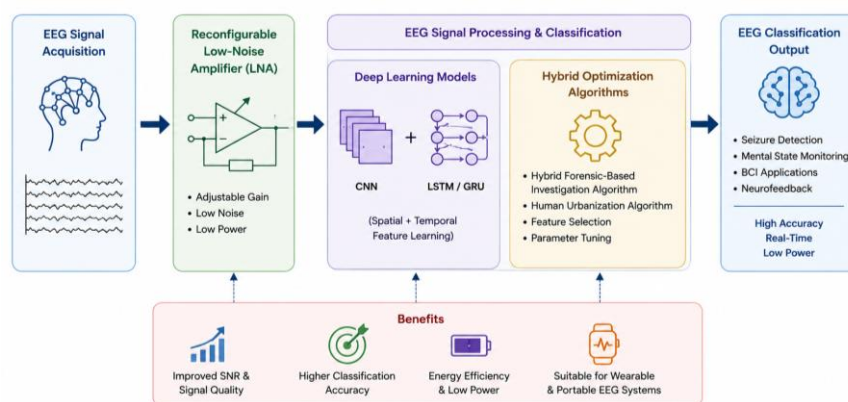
EEG Signal Acquisition

Reconfigurable Low-Noise Amplifier (LNA)

+
−

• Adjustable Gain
• Low Noise
• Low Power

EEG Signal Processing & Classification

Deep Learning Models

+

CNN

LSTM / GRU

(Spatial + Temporal Feature Learning)

Hybrid Optimization Algorithms

• Hybrid Forensic-Based Investigation Algorithm
• Human Urbanization Algorithm
• Feature Selection
• Parameter Tuning

EEG Classification Output

• Seizure Detection
• Mental State Monitoring
• BCI Applications
• Neurofeedback

High Accuracy
Real-Time
Low Power

Benefits

Improved SNR & Signal Quality

Higher Classification Accuracy

Energy Efficiency & Low Power

Suitable for Wearable & Portable EEG Systems